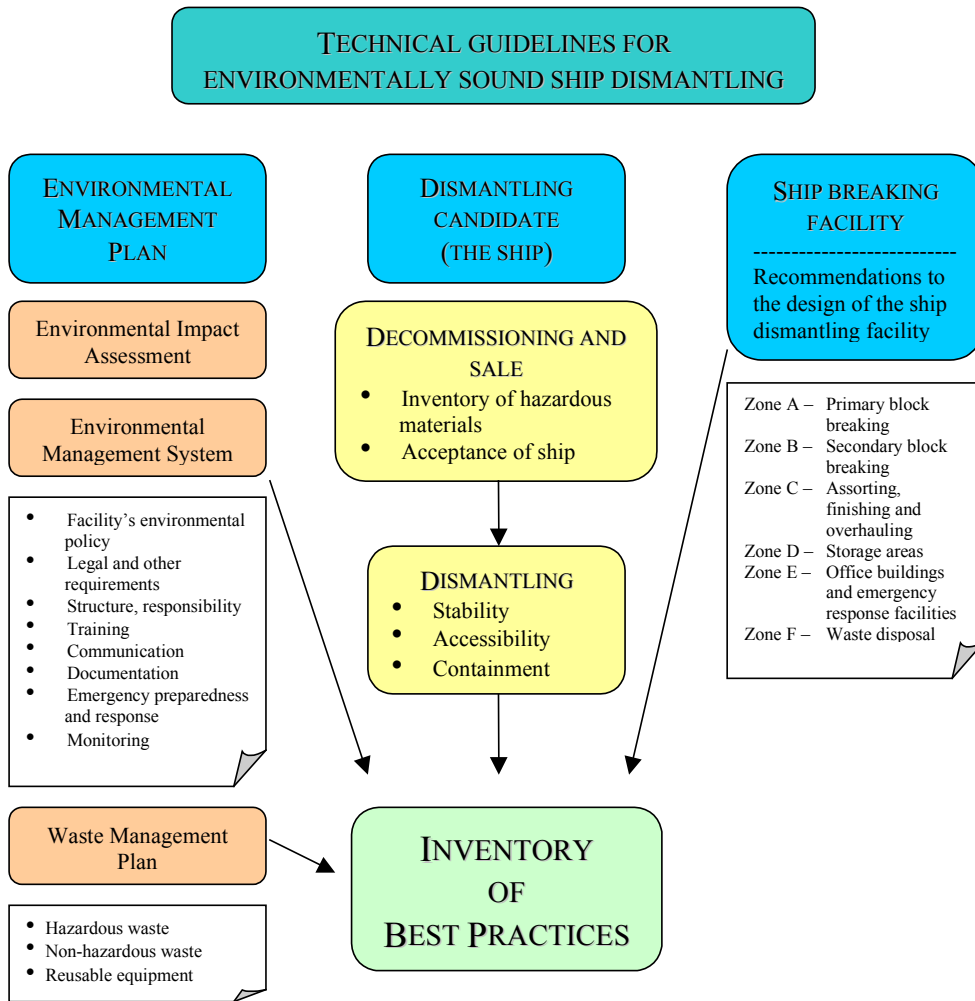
TECHNICAL GUIDELINES FOR ENVIRONMENTALLY SOUND SHIP DISMANTLING

ENVIRONMENTAL MANAGEMENT PLAN

Environmental Impact Assessment

Environmental Management System

- Facility's environmental policy
- Legal and other requirements
- Structure, responsibility
- Training
- Communication
- Documentation
- Emergency preparedness and response
- Monitoring

Waste Management Plan

- Hazardous waste
- Non-hazardous waste
- Reusable equipment

DISMANTLING CANDIDATE (THE SHIP)

DECOMMISSIONING AND SALE
- Inventory of hazardous materials
- Acceptance of ship

DISMANTLING
- Stability
- Accessibility
- Containment

SHIP BREAKING FACILITY
---------------------------
Recommendations to the design of the ship dismantling facility

Zone A – Primary block breaking
Zone B – Secondary block breaking
Zone C – Assorting, finishing and overhauling
Zone D – Storage areas
Zone E – Office buildings and emergency response facilities
Zone F – Waste disposal

INVENTORY OF BEST PRACTICES